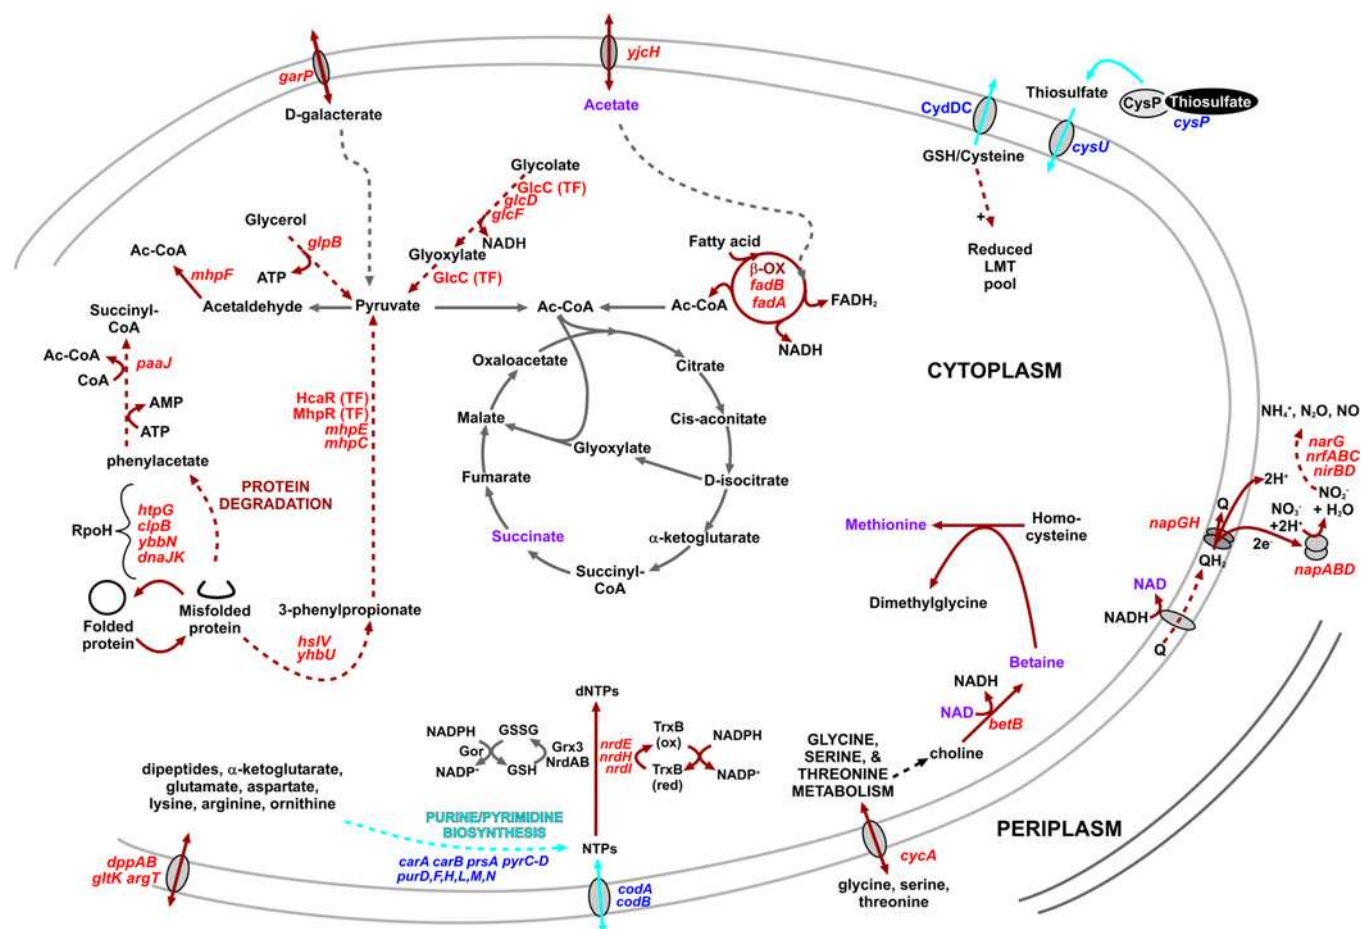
garP
D-galacterate
yjcH
Acetate
CydDC
GSH/Cysteine
Thiosulfate
CysP Thiosulfate
cysP
cysU
+
Reduced LMT pool
Glycolate
GlcC (TF)
glcD
glcF
NADH
Glyoxylate
GlcC (TF)
Glycerol
glpB
ATP
Ac-CoA
mhpF
Acetaldehyde
Pyruvate
Ac-CoA
Fatty acid
β-OX
fadB
fadA
Ac-CoA
FADH$_2$
NADH
Succinyl-CoA
Ac-CoA
CoA
paaJ
AMP
ATP
phenylacetate
HcaR (TF)
MhpR (TF)
mhpE
mhpC
Oxaloacetate
Citrate
Malate
Cis-aconitate
Glyoxylate
Fumarate
D-isocitrate
Succinate
α-ketoglutarate
Succinyl-CoA
CYTOPLASM
PROTEIN DEGRADATION
RpoH
htpG
clpB
ybbN
dnaJK
Folded protein
Misfolded protein
3-phenylpropionate
hslV
yhbU
Methionine
Homo-cysteine
Dimethylglycine
NH$_4^+$, N$_2$O, NO
narG
nrfABC
nirBD
2H$^+$
NO$_2^-$
Q
NO$_3^-$ +2H$^+$
+ H$_2$O
napGH
QH$_2$
2e$^-$
napABD
NAD
NADH
Q
Betaine
NADH
NAD
betB
choline
dNTPs
NADPH
GSSG
Gor
Grx3
NrdAB
NADP$^+$
GSH
nrdE
nrdH
nrdI
TrxB (ox)
TrxB (red)
NADPH
NADP$^+$
GLYCINE, SERINE, & THREONINE METABOLISM
dipeptides, α-ketoglutarate, glutamate, aspartate, lysine, arginine, ornithine
PURINE/PYRIMIDINE BIOSYNTHESIS
NTPs
carA carB prsA pyrC-D
purD,F,H,L,M,N
PERIPLASM
dppAB
gltK argT
codA
codB
cycA
glycine, serine, threonine